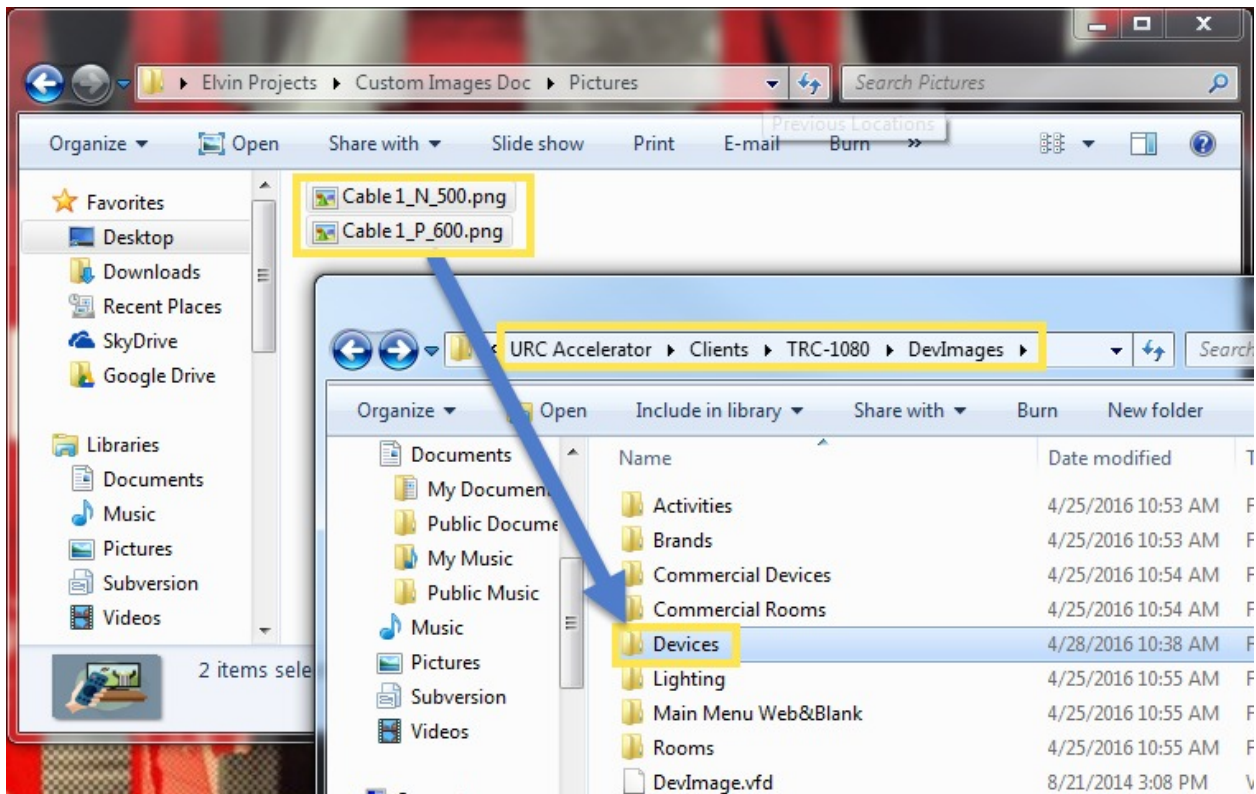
Elvin Projects ▸ Custom Images Doc ▸ Pictures

Search Pictures

Previous Locations

Organize ▾ Open Share with ▾ Slide show Print E-mail Burn »

Favorites
Desktop
Downloads
Recent Places
SkyDrive
Google Drive

Libraries
Documents
Music
Pictures
Subversion
Videos

Cable 1_N_500.png
Cable 1_P_600.png

2 items sele

URC Accelerator ▸ Clients ▸ TRC-1080 ▸ DevImages ▸

Searc

Organize ▾ Open Include in library ▾ Share with ▾ Burn New folder

Documents
My Documen
Public Docume
My Music
Public Music
Music
Pictures
Subversion
Videos

| Name | Date modified |
|---|---|
| Activities | 4/25/2016 10:53 AM |
| Brands | 4/25/2016 10:53 AM |
| Commercial Devices | 4/25/2016 10:54 AM |
| Commercial Rooms | 4/25/2016 10:54 AM |
| Devices | 4/28/2016 10:38 AM |
| Lighting | 4/25/2016 10:55 AM |
| Main Menu Web&Blank | 4/25/2016 10:55 AM |
| Rooms | 4/25/2016 10:55 AM |
| DevImage.vfd | 8/21/2014 3:08 PM |